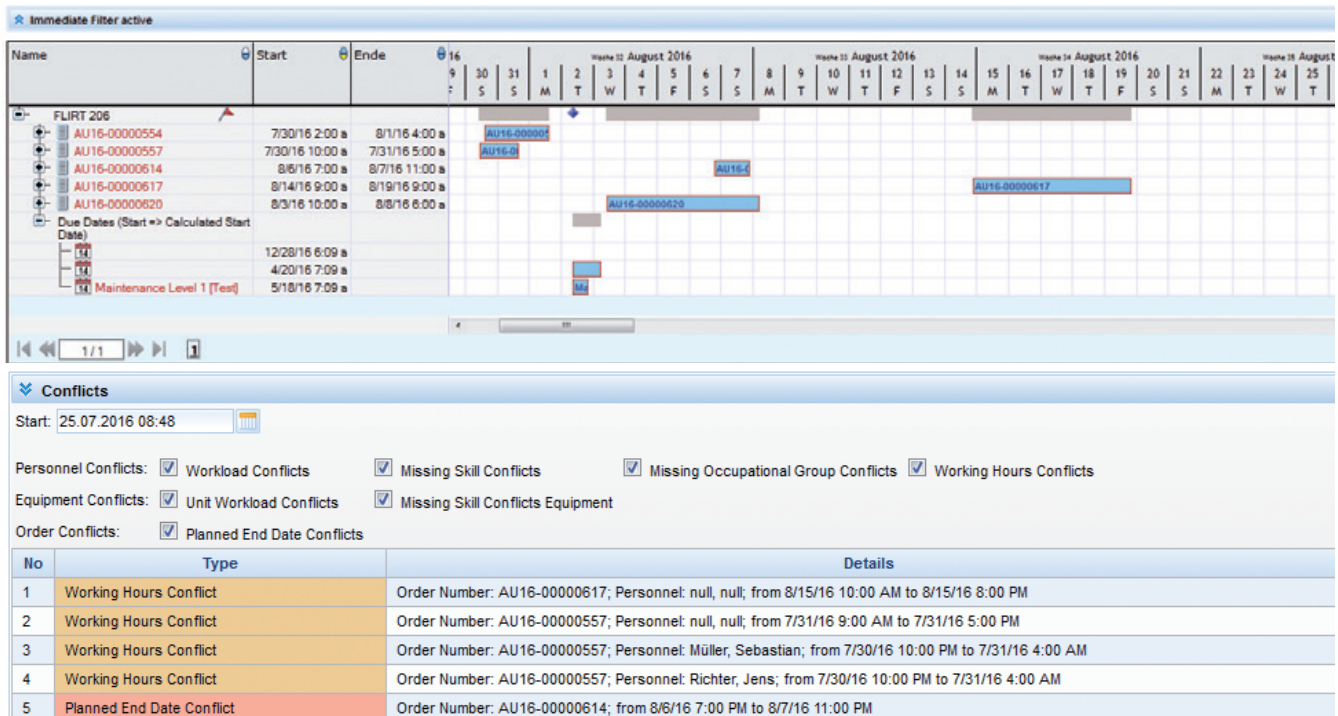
Immediate Filter active

| Name | Start | Ende |
|---|---|---|
| FLIRT 206 | | |
| AU16-00000554 | 7/30/16 2:00 a | 8/1/16 4:00 a |
| AU16-00000557 | 7/30/16 10:00 a | 7/31/16 5:00 a |
| AU16-00000614 | 8/6/16 7:00 a | 8/7/16 11:00 a |
| AU16-00000617 | 8/14/16 9:00 a | 8/19/16 9:00 a |
| AU16-00000620 | 8/3/16 10:00 a | 8/8/16 6:00 a |
| Due Dates (Start => Calculated Start Date) | | |
| 14 | 12/28/16 6:09 a | |
| 14 | 4/20/16 7:09 a | |
| 14 Maintenance Level 1 [Test] | 5/18/16 7:09 a | |

16
Woche 32 August 2016
Woche 33 August 2016
Woche 34 August 2016
Woche 35 August 2016
29 30 31 1 2 3 4 5 6 7 8 9 10 11 12 13 14 15 16 17 18 19 20 21 22 23 24 25
F S S M T W T F S S M T W T F S S M T W T F S S M T W T

AU16-000005
AU16-0
AU16-0
AU16-00000617
AU16-00000620
Ma

1/1
1

Conflicts
Start: 25.07.2016 08:48

Personnel Conflicts: Workload Conflicts Missing Skill Conflicts Missing Occupational Group Conflicts Working Hours Conflicts
Equipment Conflicts: Unit Workload Conflicts Missing Skill Conflicts Equipment
Order Conflicts: Planned End Date Conflicts

| No | Type | Details |
|---|---|---|
| 1 | Working Hours Conflict | Order Number: AU16-00000617; Personnel: null, null; from 8/15/16 10:00 AM to 8/15/16 8:00 PM |
| 2 | Working Hours Conflict | Order Number: AU16-00000557; Personnel: null, null; from 7/31/16 9:00 AM to 7/31/16 5:00 PM |
| 3 | Working Hours Conflict | Order Number: AU16-00000557; Personnel: Müller, Sebastian; from 7/30/16 10:00 PM to 7/31/16 4:00 AM |
| 4 | Working Hours Conflict | Order Number: AU16-00000557; Personnel: Richter, Jens; from 7/30/16 10:00 PM to 7/31/16 4:00 AM |
| 5 | Planned End Date Conflict | Order Number: AU16-00000614; from 8/6/16 7:00 PM to 8/7/16 11:00 PM |